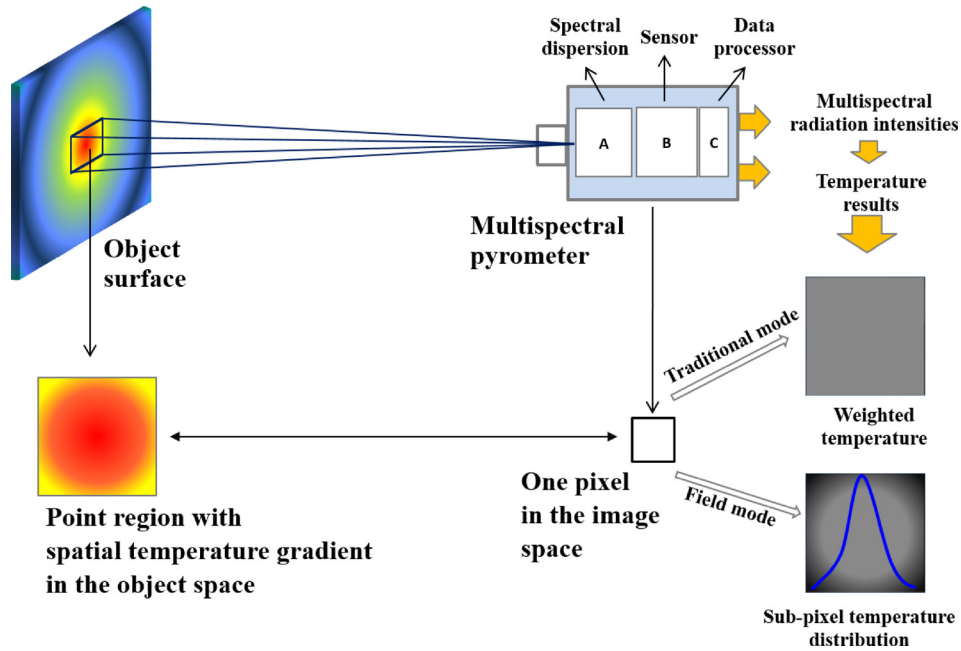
Spectral dispersion

Sensor

Data processor

A

B

C

Multispectral radiation intensities

Temperature results

Object surface

Multispectral pyrometer

Traditional mode

Weighted temperature

Point region with spatial temperature gradient in the object space

One pixel in the image space

Field mode

Sub-pixel temperature distribution